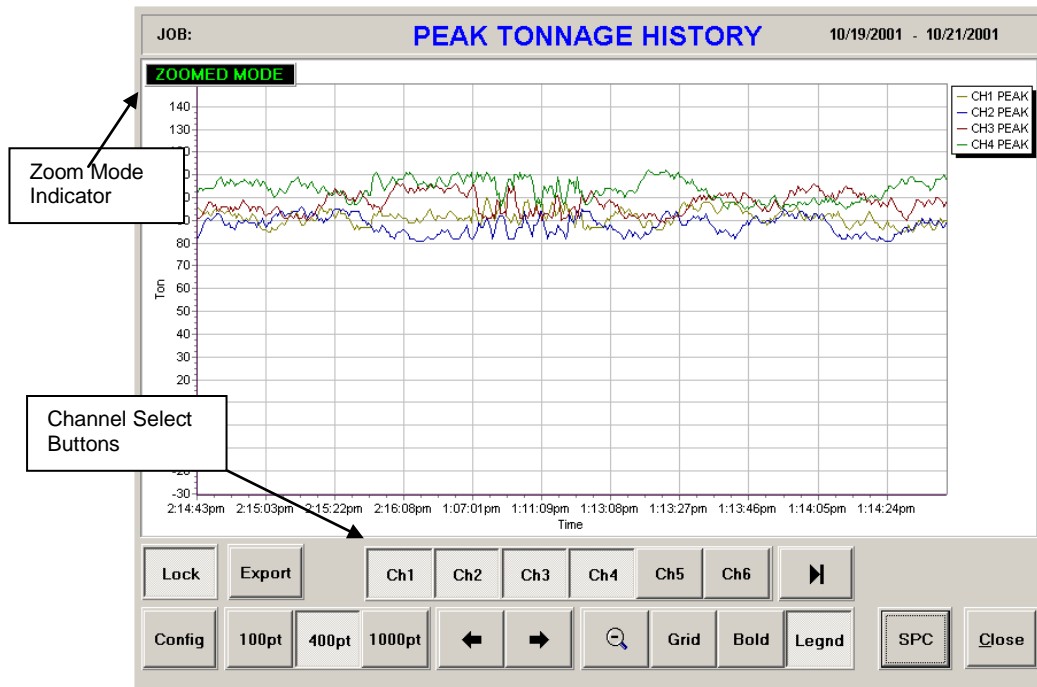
JOB:

PEAK TONNAGE HISTORY

10/19/2001 - 10/21/2001

ZOOMED MODE

Zoom Mode Indicator

Channel Select Buttons

CH1 PEAK
CH2 PEAK
CH3 PEAK
CH4 PEAK

140
130
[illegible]
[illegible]
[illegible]
80
70
60
50
40
30
20
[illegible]
-30

Ton

2:14:43pm 2:15:03pm 2:15:22pm 2:16:08pm 1:07:01pm 1:11:09pm 1:13:08pm 1:13:27pm 1:13:46pm 1:14:05pm 1:14:24pm

Time

Lock
Export
Ch1
Ch2
Ch3
Ch4
Ch5
Ch6

Config
100pt
400pt
1000pt
Grid
Bold
Legnd
SPC
Close